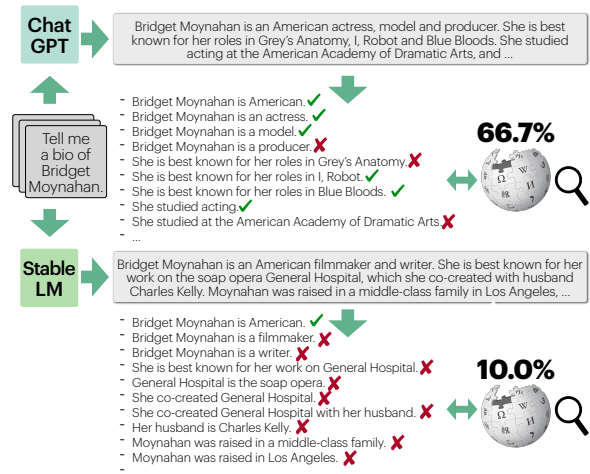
Chat GPT

Bridget Moynahan is an American actress, model and producer. She is best known for her roles in Grey's Anatomy, I, Robot and Blue Bloods. She studied acting at the American Academy of Dramatic Arts, and ...

Tell me a bio of Bridget Moynahan.

- Bridget Moynahan is American. ✓
- Bridget Moynahan is an actress. ✓
- Bridget Moynahan is a model. ✓
- Bridget Moynahan is a producer. ✗
- She is best known for her roles in Grey's Anatomy. ✗
- She is best known for her roles in I, Robot. ✓
- She is best known for her roles in Blue Bloods. ✓
- She studied acting. ✓
- She studied at the American Academy of Dramatic Arts. ✗
- ...

66.7%

Stable LM

Bridget Moynahan is an American filmmaker and writer. She is best known for her work on the soap opera General Hospital, which she co-created with husband Charles Kelly. Moynahan was raised in a middle-class family in Los Angeles, ...

- Bridget Moynahan is American. ✓
- Bridget Moynahan is a filmmaker. ✗
- Bridget Moynahan is a writer. ✗
- She is best known for her work on General Hospital. ✗
- General Hospital is the soap opera. ✗
- She co-created General Hospital. ✗
- She co-created General Hospital with her husband. ✗
- Her husband is Charles Kelly. ✗
- Moynahan was raised in a middle-class family. ✗
- Moynahan was raised in Los Angeles. ✗
-

10.0%